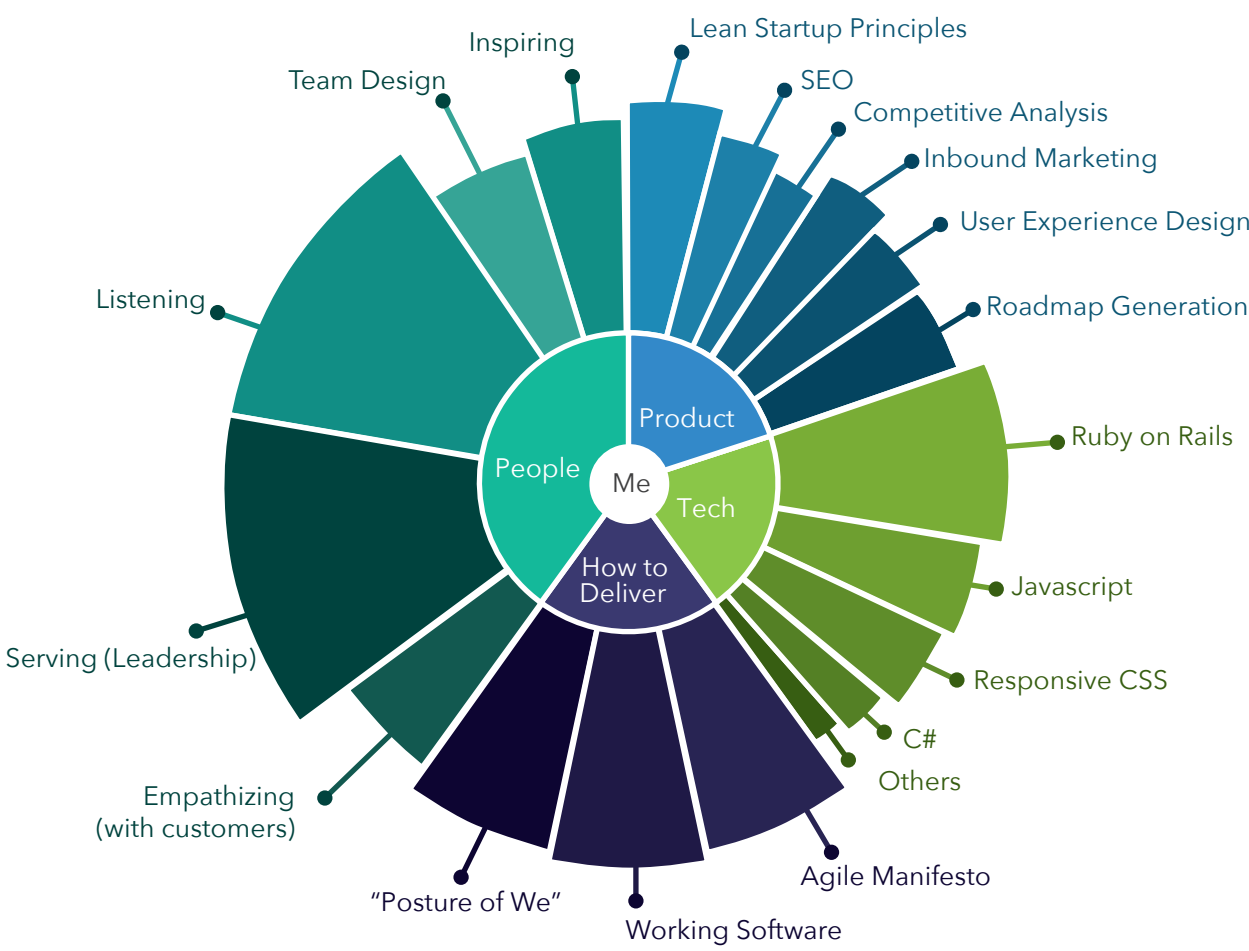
Me

Product
Lean Startup Principles
SEO
Competitive Analysis
Inbound Marketing
User Experience Design
Roadmap Generation

Tech
Ruby on Rails
Javascript
Responsive CSS
C#
Others

How to Deliver
Agile Manifesto
Working Software
"Posture of We"

People
Empathizing (with customers)
Serving (Leadership)
Listening
Team Design
Inspiring